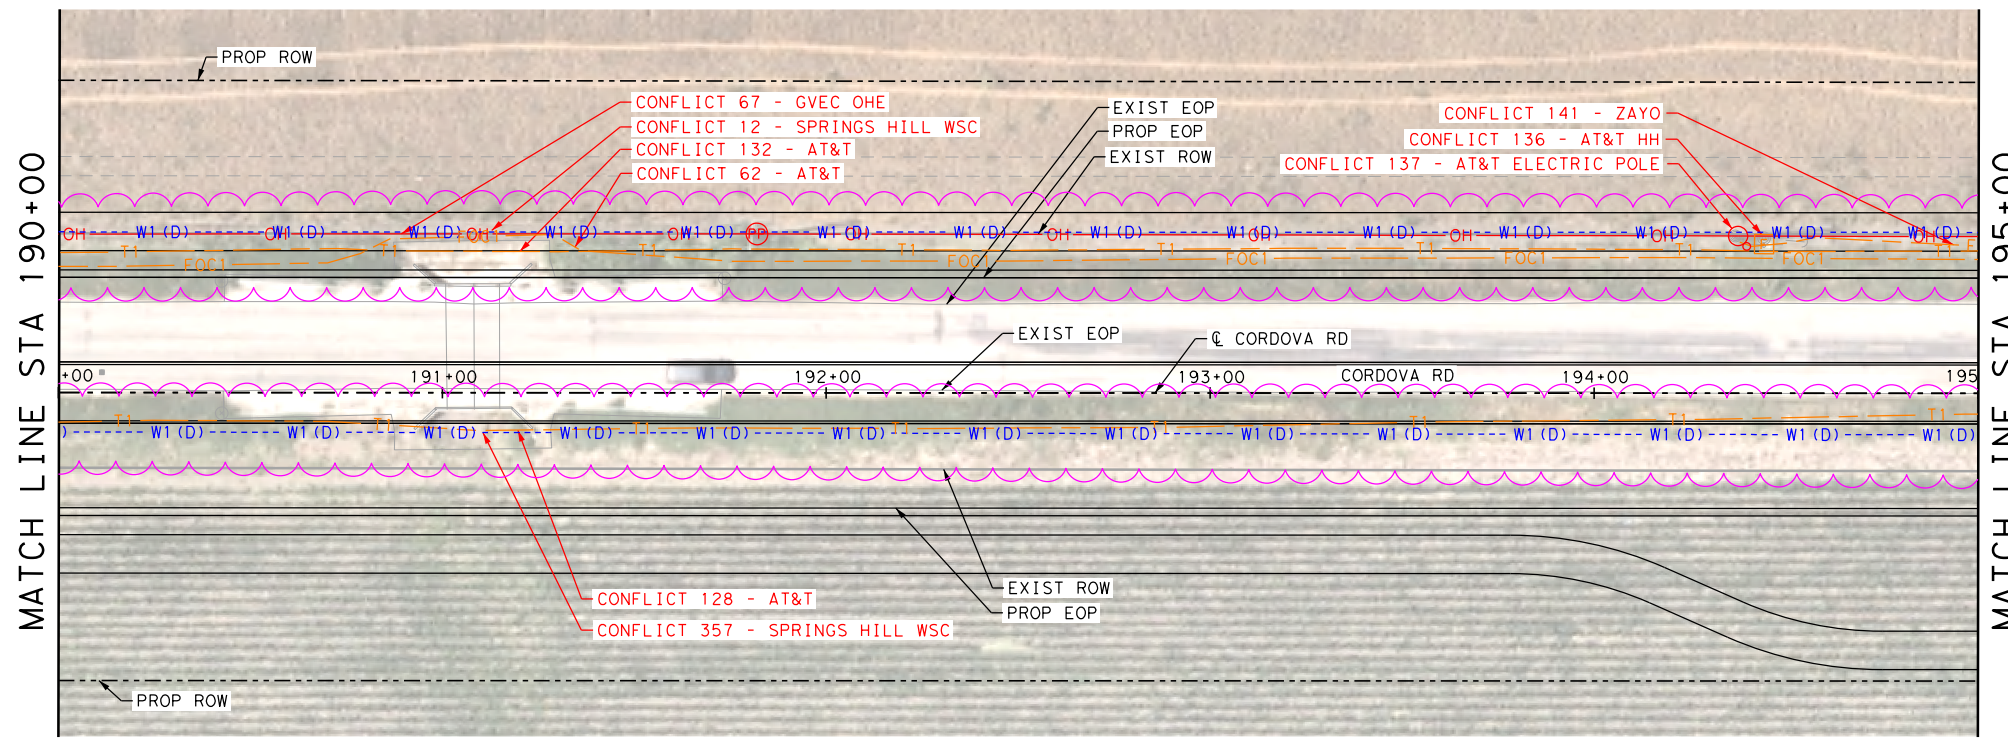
MATCH LINE STA 190+00

PROP ROW

CONFLICT 67 - GVEC OHE
CONFLICT 12 - SPRINGS HILL WSC
CONFLICT 132 - AT&T
CONFLICT 62 - AT&T

EXIST EOP
PROP EOP
EXIST ROW

CONFLICT 141 - ZAYO
CONFLICT 136 - AT&T HH
CONFLICT 137 - AT&T ELECTRIC POLE

OH W1 (D) W1 (D) W1 (D) OH T W1 (D) OW1 (D) PP W1 (D) W1 (D) OH W1 (D) W1 (D) OH W1 (D) OH W1 (D) W1 (D) OH W1 (D) W1 (D) OH W1 (D)
T1 FOC1 T1 T1 T1 FOC1 T1 FOC1 T1 FOC1 T1 FOC1 T1

EXIST EOP
℄ CORDOVA RD

+00 191+00 192+00 193+00 CORDOVA RD 194+00 195

T1 T1 T1 T1 T1 T1
W1 (D) W1 (D) W1 (D) W1 (D) W1 (D) W1 (D) W1 (D) W1 (D) W1 (D) W1 (D) W1 (D) W1 (D) W1 (D) W1 (D)

CONFLICT 128 - AT&T
CONFLICT 357 - SPRINGS HILL WSC

EXIST ROW
PROP EOP

PROP ROW

MATCH LINE STA 195+00